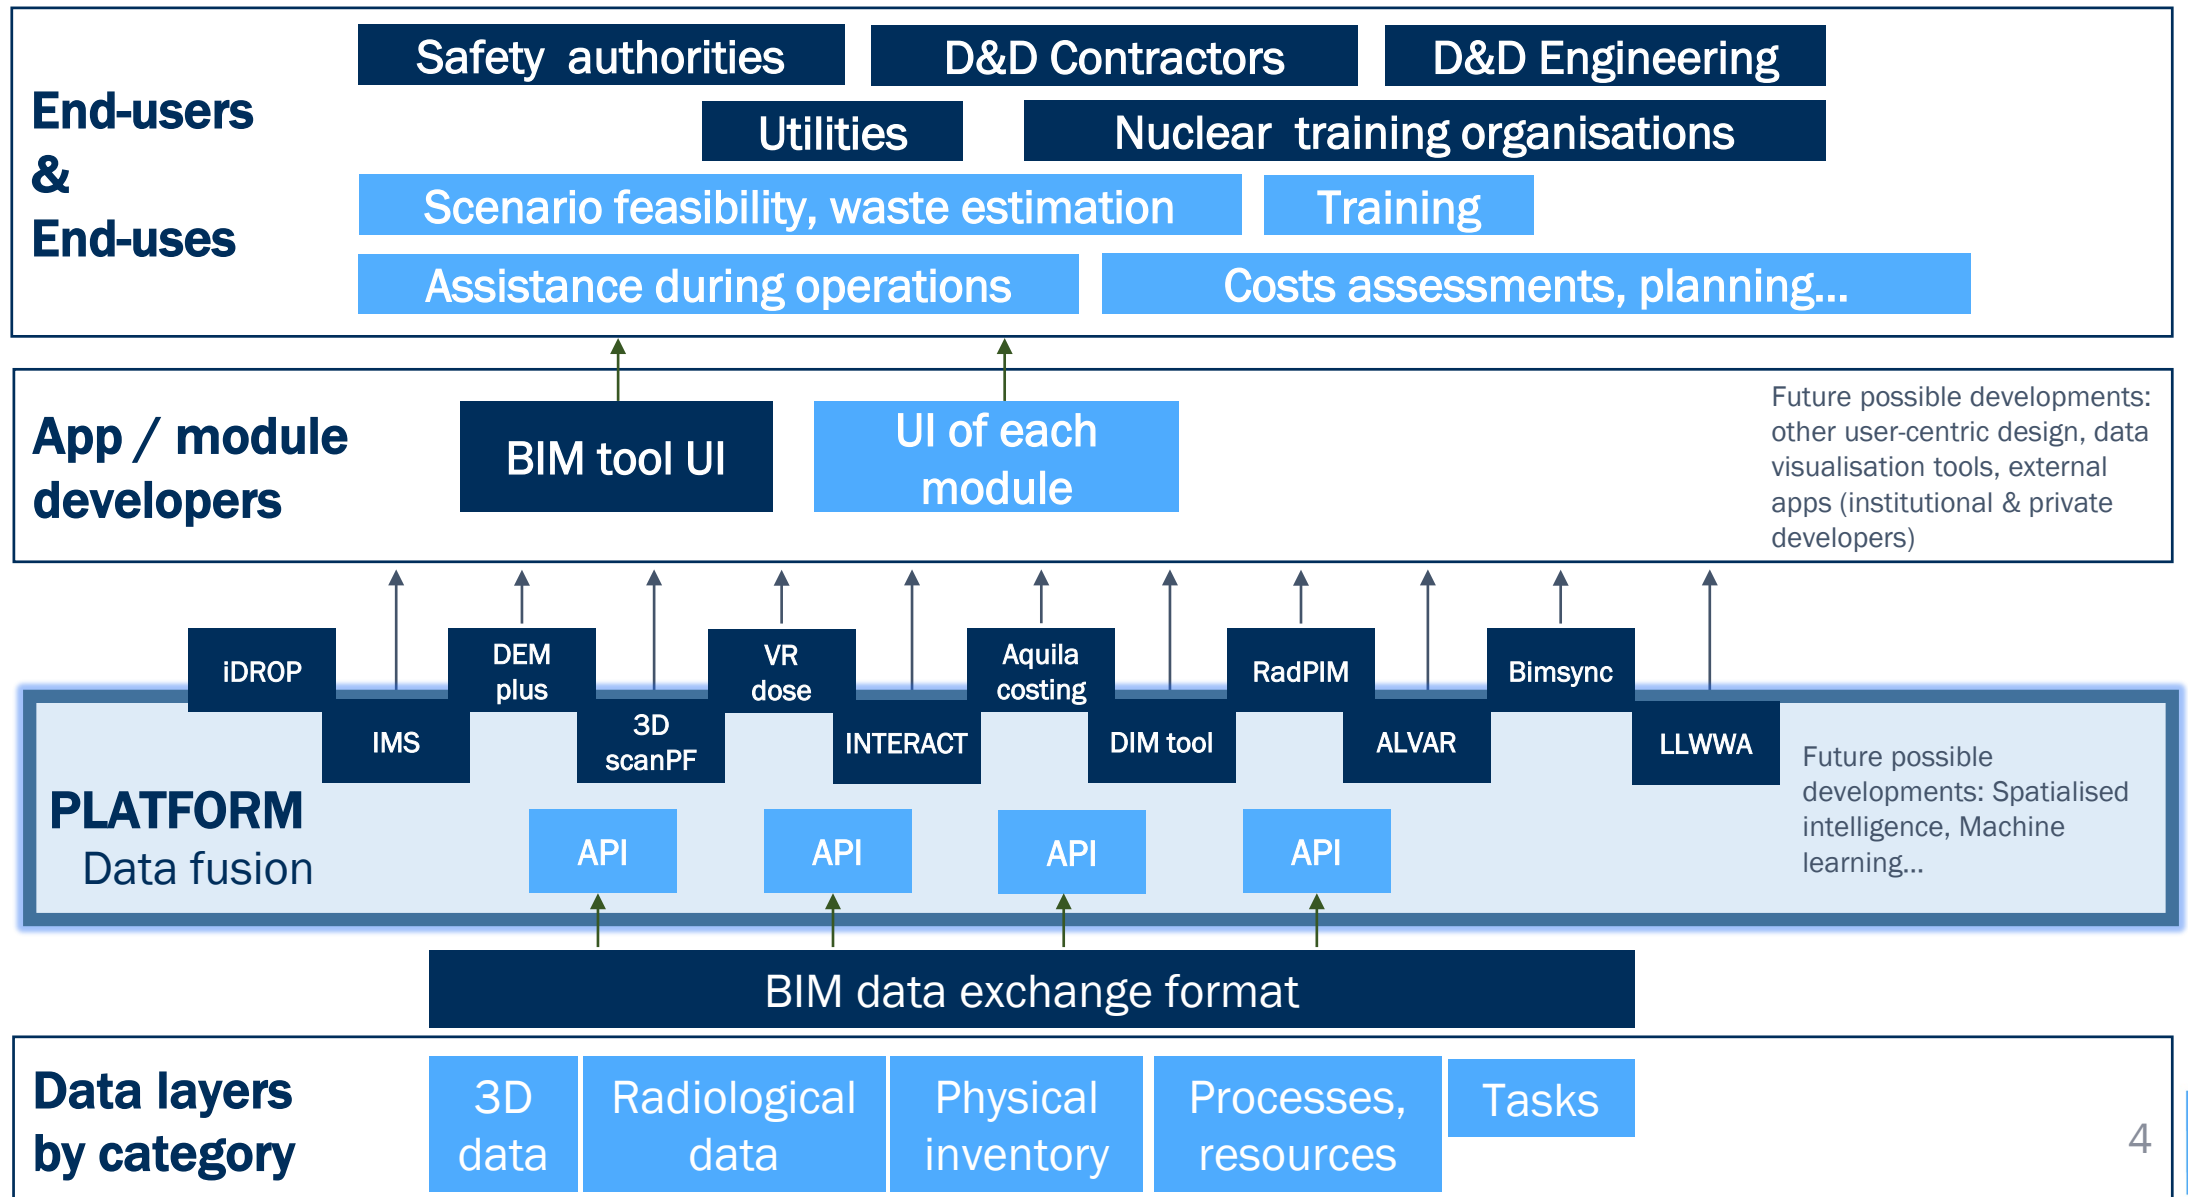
End-users & End-uses

Safety authorities
D&D Contractors
D&D Engineering
Utilities
Nuclear training organisations
Scenario feasibility, waste estimation
Training
Assistance during operations
Costs assessments, planning...

App / module developers

BIM tool UI
UI of each module

Future possible developments: other user-centric design, data visualisation tools, external apps (institutional & private developers)

iDROP
DEM plus
VR dose
Aquila costing
RadPIM
Bimsync
IMS
3D scanPF
INTERACT
DIM tool
ALVAR
LLWWA

PLATFORM
Data fusion

API
API
API
API

Future possible developments: Spatialised intelligence, Machine learning...

BIM data exchange format

Data layers by category

3D data
Radiological data
Physical inventory
Processes, resources
Tasks

4